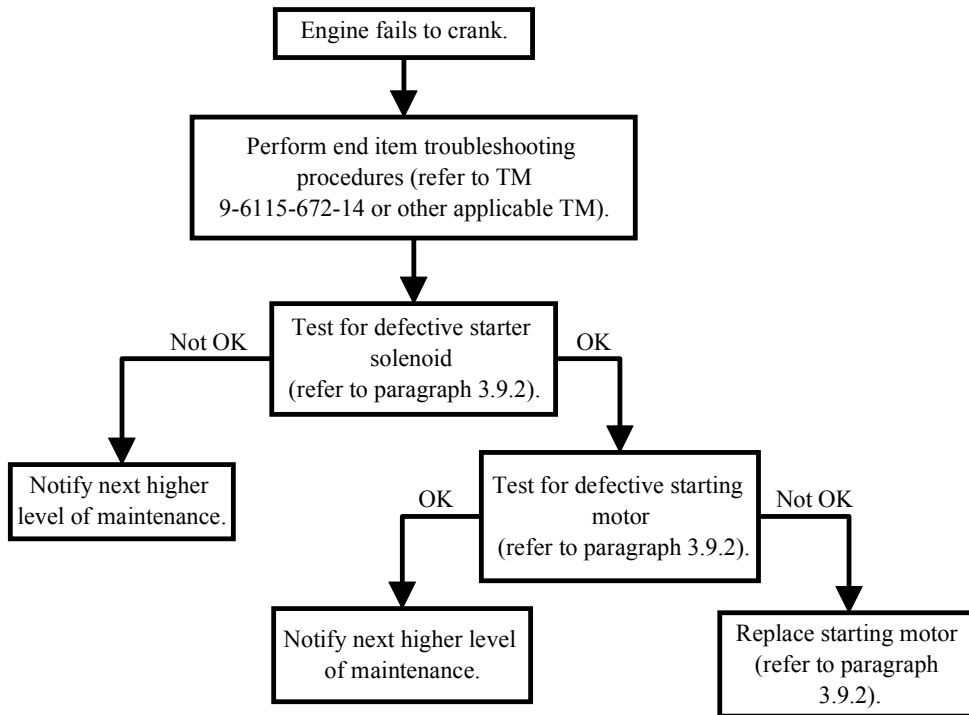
Engine fails to crank.

Perform end item troubleshooting procedures (refer to TM 9-6115-672-14 or other applicable TM).

Not OK

Test for defective starter solenoid (refer to paragraph 3.9.2).

OK

Notify next higher level of maintenance.

OK

Test for defective starting motor (refer to paragraph 3.9.2).

Not OK

Notify next higher level of maintenance.

Replace starting motor (refer to paragraph 3.9.2).